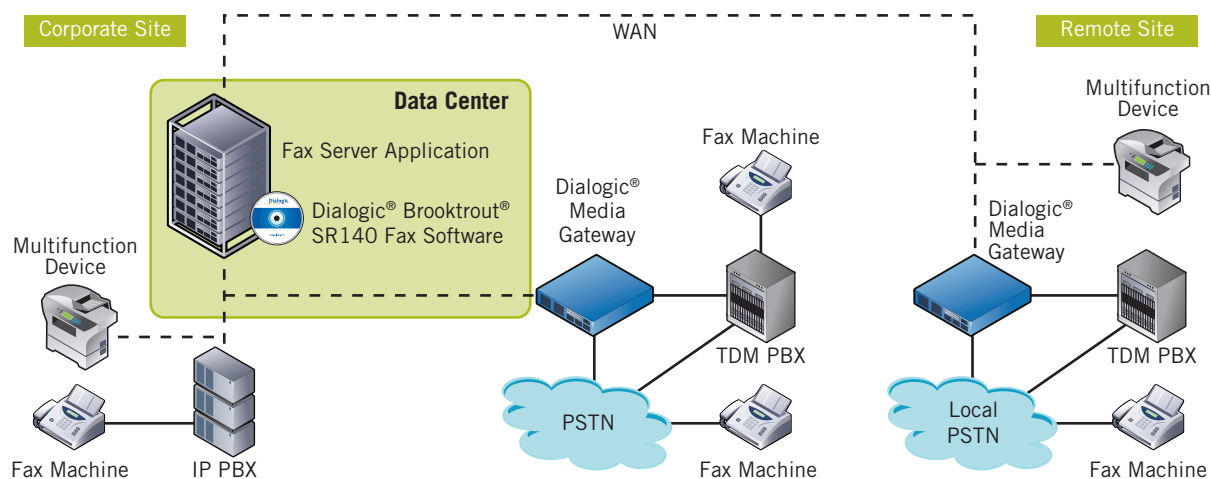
Corporate Site

WAN

Remote Site

Data Center

Fax Server Application

Dialogic

Dialogic® Brooktrout® SR140 Fax Software

Multifunction Device

Fax Machine

IP PBX

Dialogic® Media Gateway

Fax Machine

TDM PBX

PSTN

Fax Machine

Multifunction Device

Dialogic® Media Gateway

TDM PBX

Local PSTN

Fax Machine